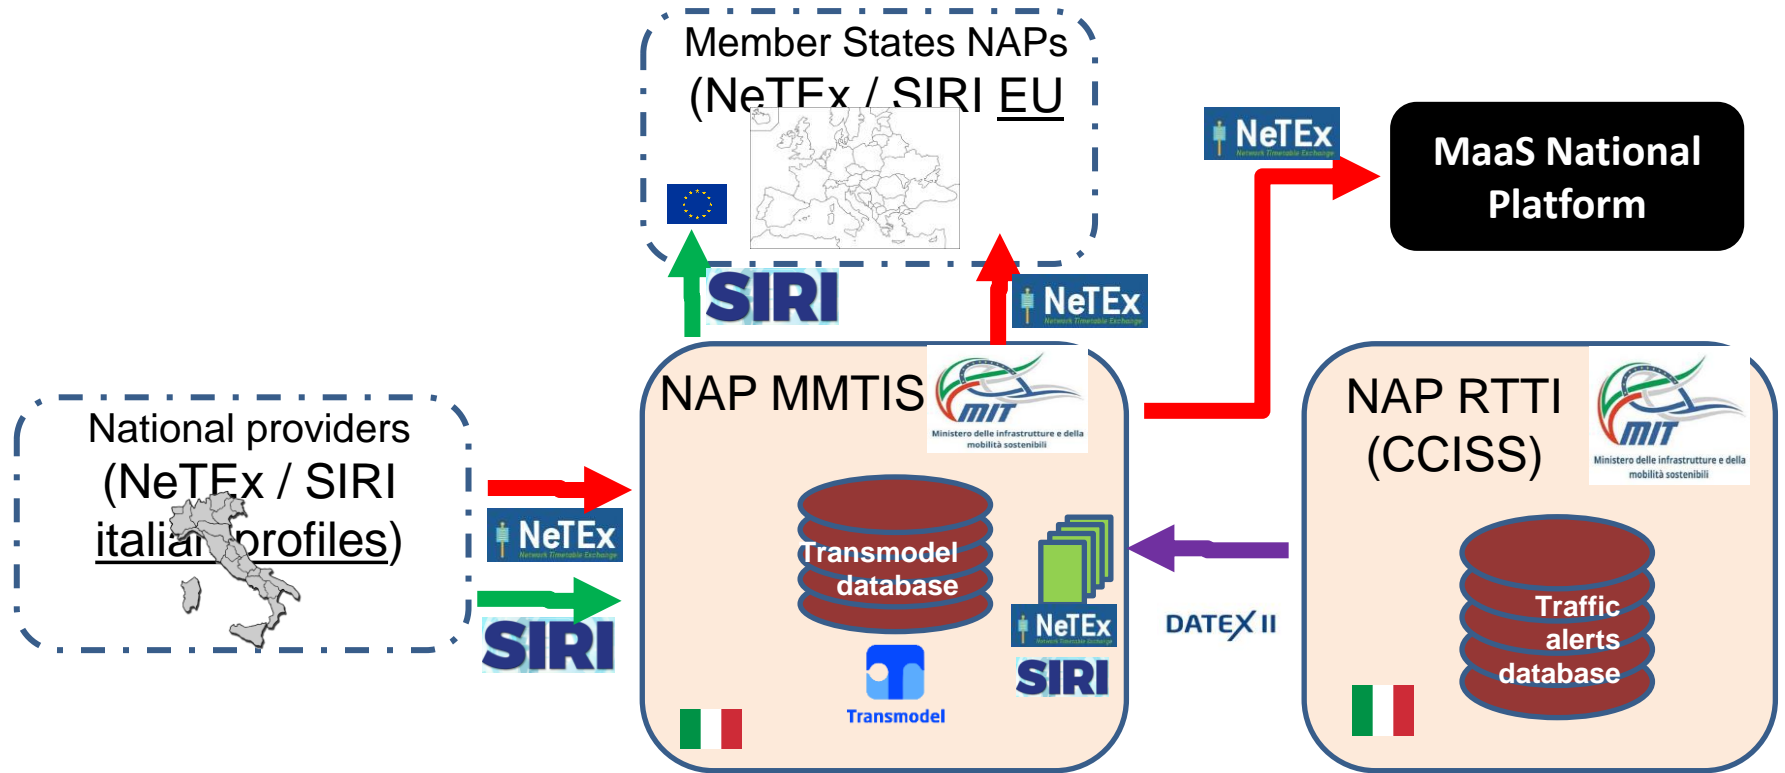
Member States NAPs
(NeTEx / SIRI EU

NeTEx
Network Timetable Exchange

MaaS National Platform

SIRI

NeTEx
Network Timetable Exchange

National providers
(NeTEx / SIRI
italian profiles)

NeTEx
Network Timetable Exchange

SIRI

NAP MMTIS

MIT
Ministero delle infrastrutture e della mobilità sostenibili

Transmodel database

Transmodel

NeTEx
Network Timetable Exchange

SIRI

DATEX II

NAP RTTI
(CCISS)

MIT
Ministero delle infrastrutture e della mobilità sostenibili

Traffic alerts database